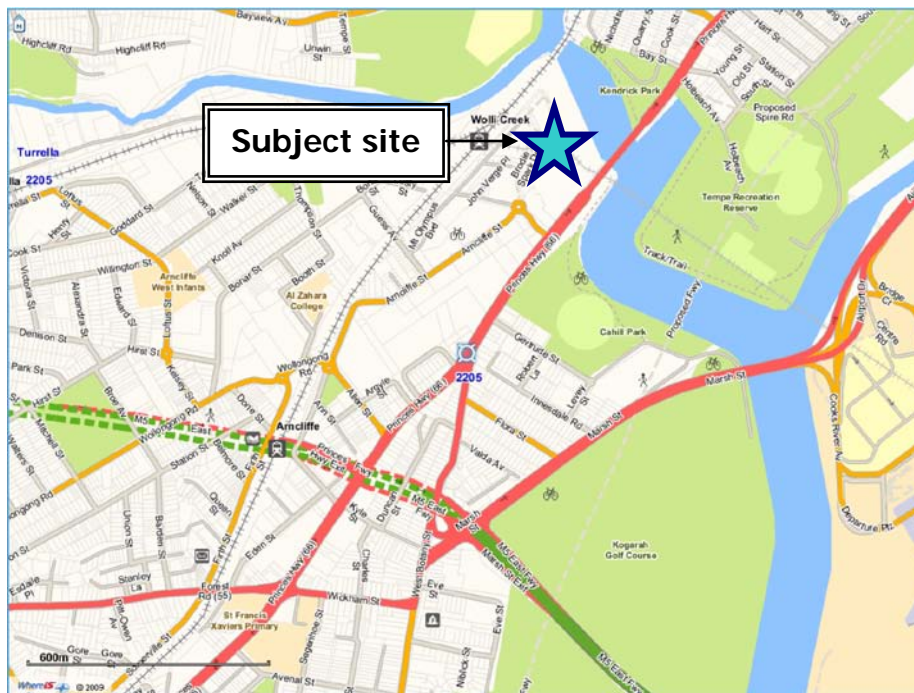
Subject site

Bayview Av
Highcliff Rd
Highcliff Rd
Unwin St
Tempe St
Wolli Creek
Turrella
2205
Kendrick Park
Bay St
Cook St
Hart St
Young St
Station St
Old St
South St
Holbeach Av
Proposed Spire Rd
Tempe Recreation Reserve
Track/Trail
Proposed Fwy
Princes Hwy (66)
John Verge Pl
Brodie Spark Dr
Mt Olympus Blvd
Arncliffe St
Guess Av
Thompson St
Nelson St
Walker St
Goddard St
Henry St
Lotus St
Cook St
Wilmington St
Arncliffe West Infants
Knoll Av
Bonar St
Booth St
Al Zahara College
Victoria St
Alexandra St
Edward St
Loftus St
Denison St
Hirst St
Park St
Kelsey St
Wollongong Rd
Argyle St
Allen St
Ann St
Duffy St
Princes Hwy (66)
2205
Gertrude St
Roberts La
Lindsay St
Innesdale Rd
Cahill Park
Marsh St
Airport Dr
Bridge St
Centre Rd
Cooks River Av
Arncliffe
Wollongong Rd
M5 East Fwy
Station St
Belmore St
Queen St
Firth St
Vadie Av
Flora St
Marsh St
M5 East Fwy
Kyle St
Durham St
West Botany St
Union St
Barden St
Eden St
Stanley La
Forest Rd (55)
St Francis Xaviers Primary
Charles St
Wickham St
Eve St
Eve St
Kogarah Golf Course
Departure Pl
Eudalie Pl
Gore St
Gore St
Sagaponak St
Nibrick St
Mitchell St
Walters St
Wollongong Rd
Princes Hwy (66)
600m
WhereIS © 2009